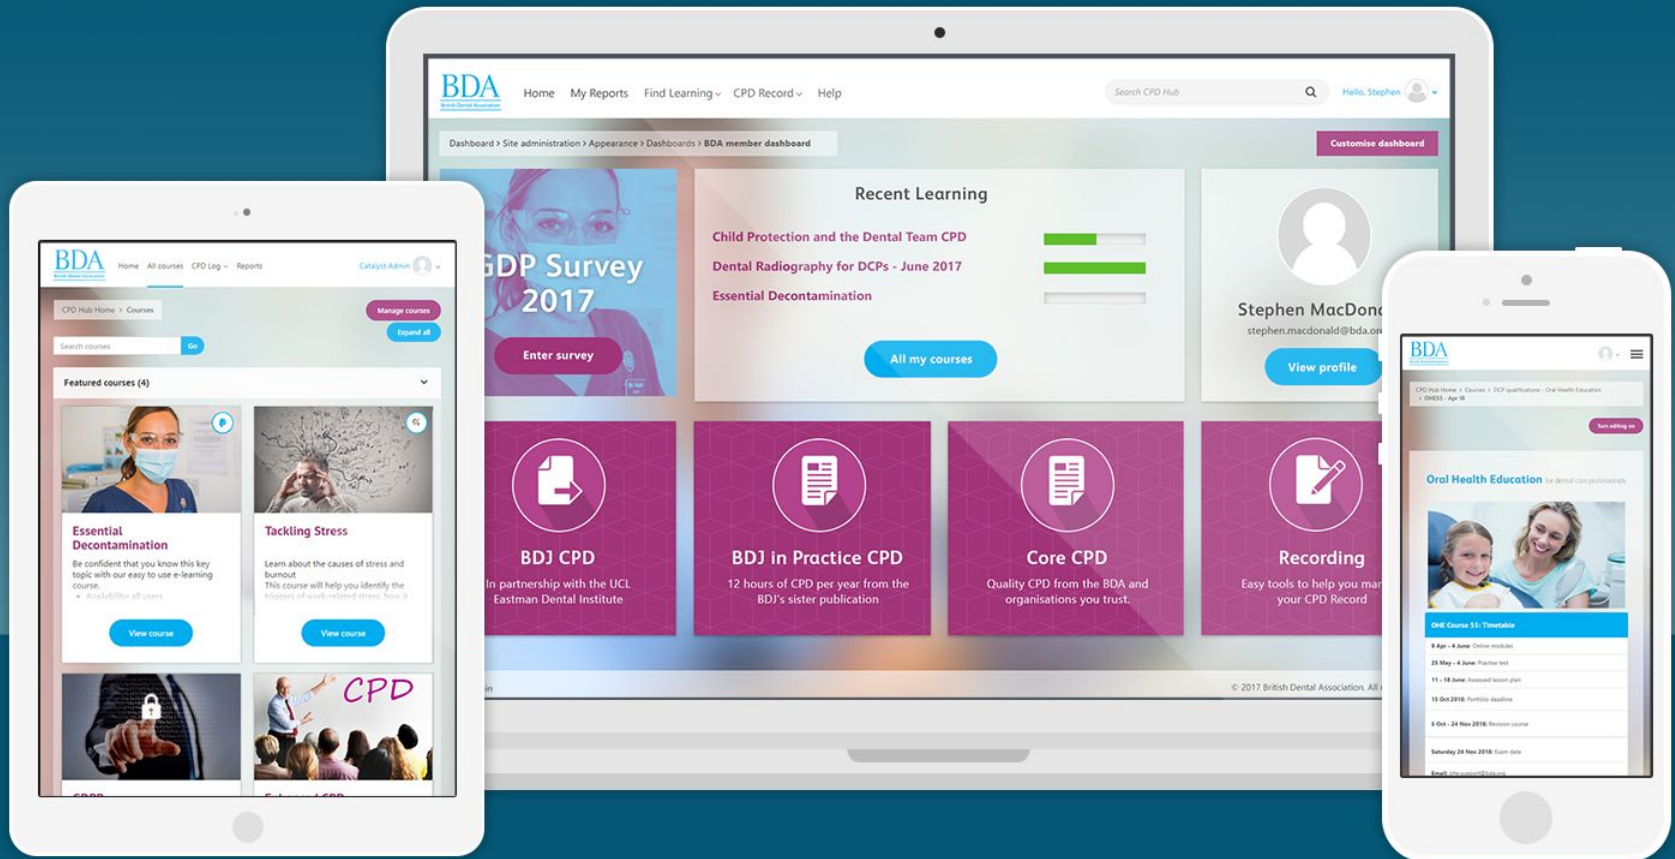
BDA British Dental Association

Home My Reports Find Learning CPD Record Help

Search CPD Hub

Hello, Stephen

Dashboard > Site administration > Appearance > Dashboards > BDA member dashboard

Customise dashboard

GDP Survey 2017

Enter survey

Recent Learning

Child Protection and the Dental Team CPD

Dental Radiography for DCPs - June 2017

Essential Decontamination

All my courses

Stephen MacDon

stephen.macdonald@bda.or

View profile

BDJ CPD

In partnership with the UCL Eastman Dental Institute

BDJ in Practice CPD

12 hours of CPD per year from the BDJ's sister publication

Core CPD

Quality CPD from the BDA and organisations you trust.

Recording

Easy tools to help you ma your CPD Record

© 2017 British Dental Association. All

BDA British Dental Association

Home All courses CPD Log Reports

Catalyst Admin

CPD Hub Home > Courses

Manage courses

Expand all

Search courses

Go

Featured courses (4)

Essential Decontamination

Be confident that you know this key topic with our easy to use e-learning course.

• Availability: all users

View course

Tackling Stress

Learn about the causes of stress and burnout

This course will help you identify the triggers of work-related stress, how it

View course

CPD

BDA

CPD Hub Home > Courses > DCP qualifications - Oral Health Education > OHESS - Apr 18

Turn editing on

Oral Health Education for dental care professionals

OHE Course 55: Timetable

9 Apr - 4 June: Online modules

25 May - 4 June: Practice test

11 - 18 June: Assessed lesson plan

15 Oct 2018: Portfolio deadline

5 Oct - 24 Nov 2018: Revision course

Saturday 24 Nov 2018: Exam date

Email: ohe.support@bda.org